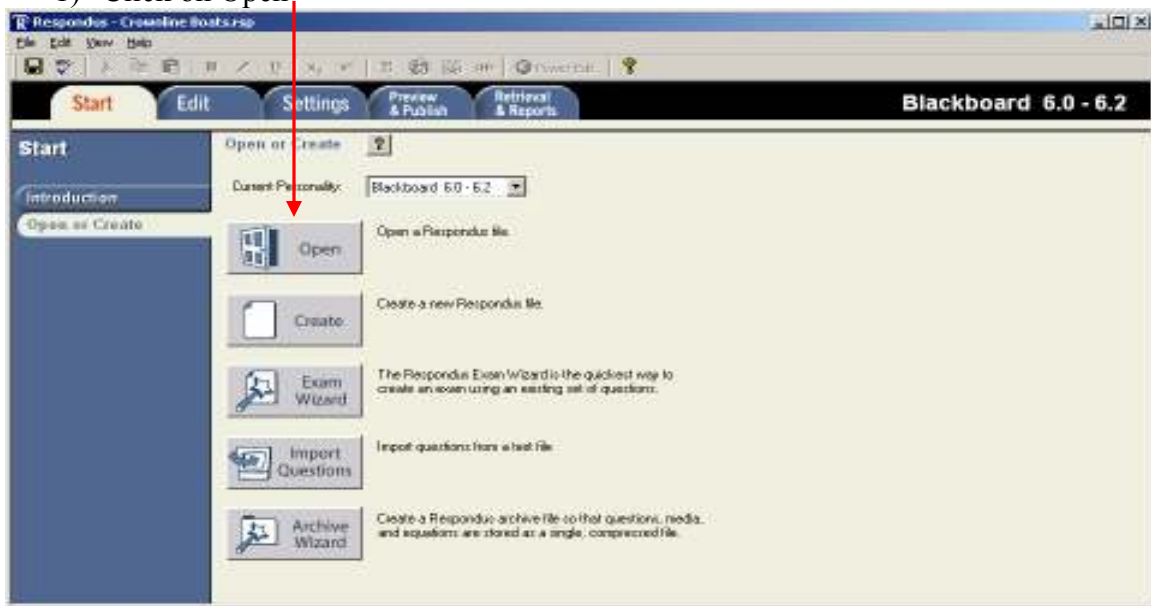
1) Click on Open

Respondus - Crownline Boats.rsp

File Edit View Help

Power Edit

Start Edit Settings Preview & Publish Retrieval & Reports

Blackboard 6.0 - 6.2

Start

Introduction

Open or Create

Open or Create ?

Current Personality: Blackboard 6.0 - 6.2

Open — Open a Respondus file.

Create — Create a new Respondus file.

Exam Wizard — The Respondus Exam Wizard is the quickest way to create an exam using an existing set of questions.

Import Questions — Import questions from a text file.

Archive Wizard — Create a Respondus archive file so that questions, media, and equations are stored as a single, compressed file.